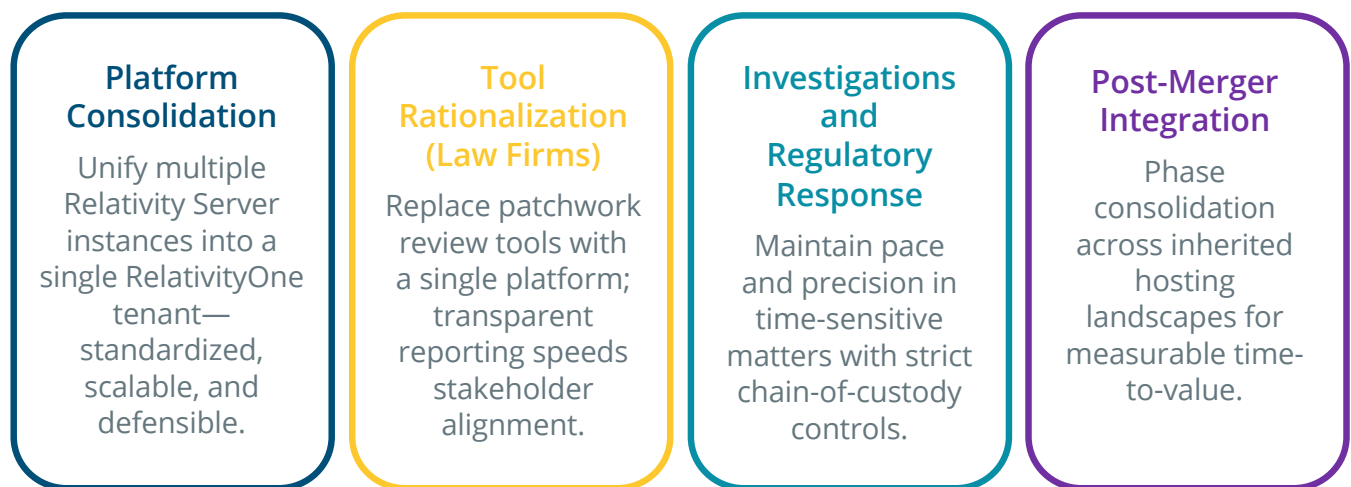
Platform Consolidation

Unify multiple Relativity Server instances into a single RelativityOne tenant—standardized, scalable, and defensible.

Tool Rationalization (Law Firms)

Replace patchwork review tools with a single platform; transparent reporting speeds stakeholder alignment.

Investigations and Regulatory Response

Maintain pace and precision in time-sensitive matters with strict chain-of-custody controls.

Post-Merger Integration

Phase consolidation across inherited hosting landscapes for measurable time-to-value.